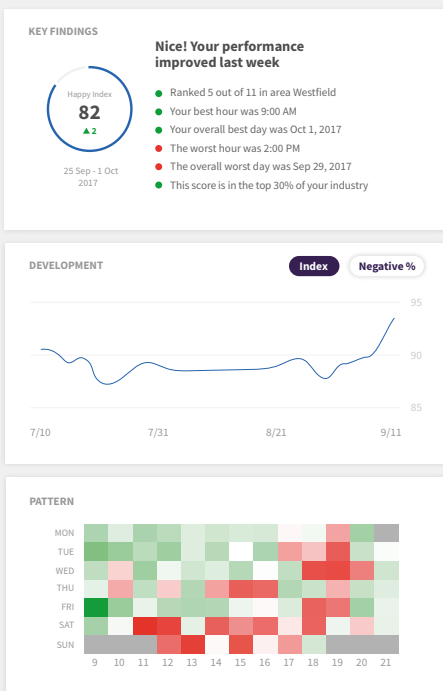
KEY FINDINGS

Happy Index
82
▲2

25 Sep - 1 Oct 2017

Nice! Your performance improved last week

Ranked 5 out of 11 in area Westfield
Your best hour was 9:00 AM
Your overall best day was Oct 1, 2017
The worst hour was 2:00 PM
The overall worst day was Sep 29, 2017
This score is in the top 30% of your industry

DEVELOPMENT

Index
Negative %

95
90
85

7/10
7/31
8/21
9/11

PATTERN

MON
TUE
WED
THU
FRI
SAT
SUN

9 10 11 12 13 14 15 16 17 18 19 20 21